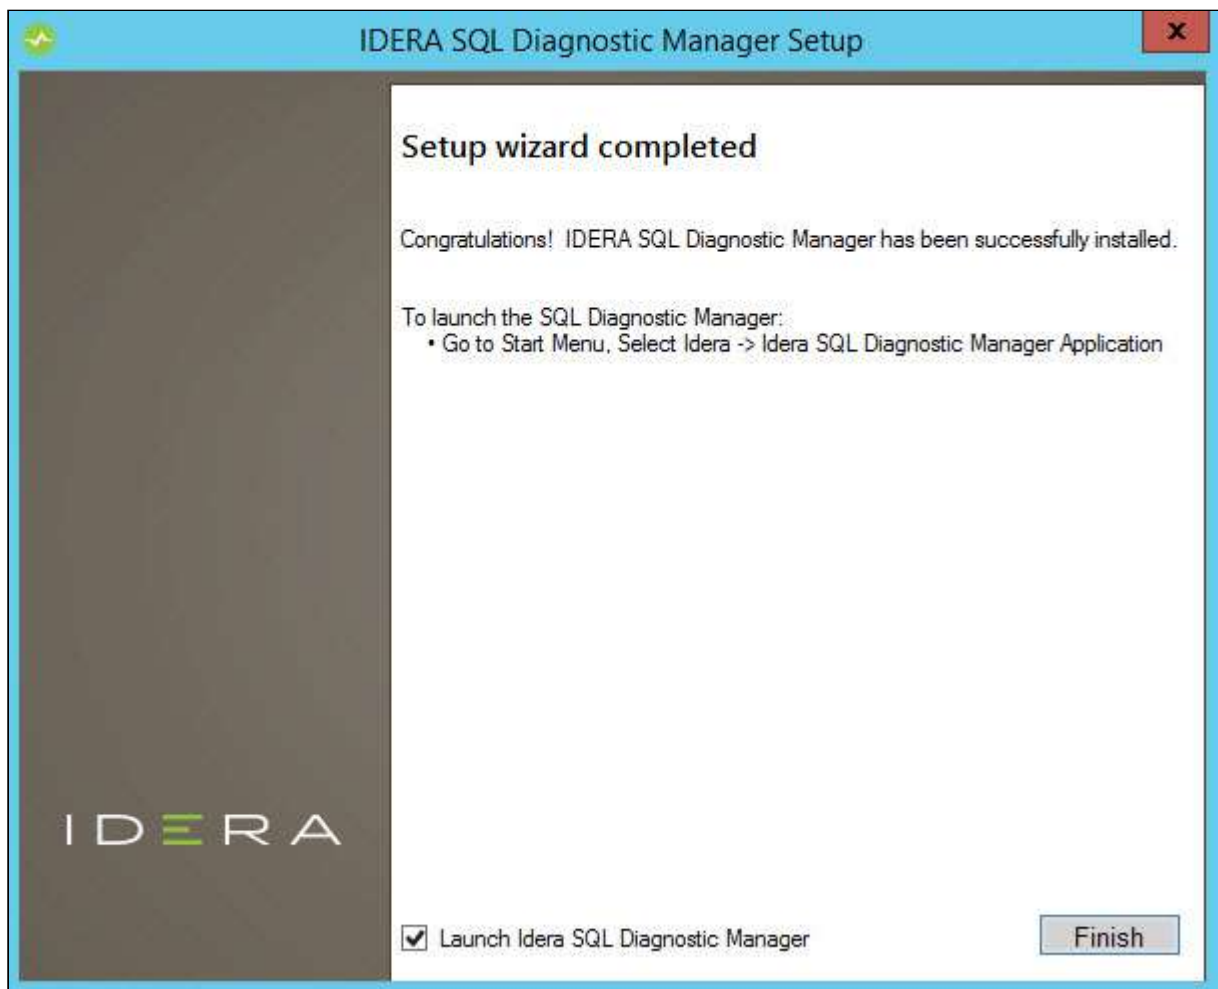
IDERA SQL Diagnostic Manager Setup

x

IDERA

Setup wizard completed

Congratulations! IDERA SQL Diagnostic Manager has been successfully installed.

To launch the SQL Diagnostic Manager:
• Go to Start Menu, Select Idera -> Idera SQL Diagnostic Manager Application

Launch Idera SQL Diagnostic Manager

Finish